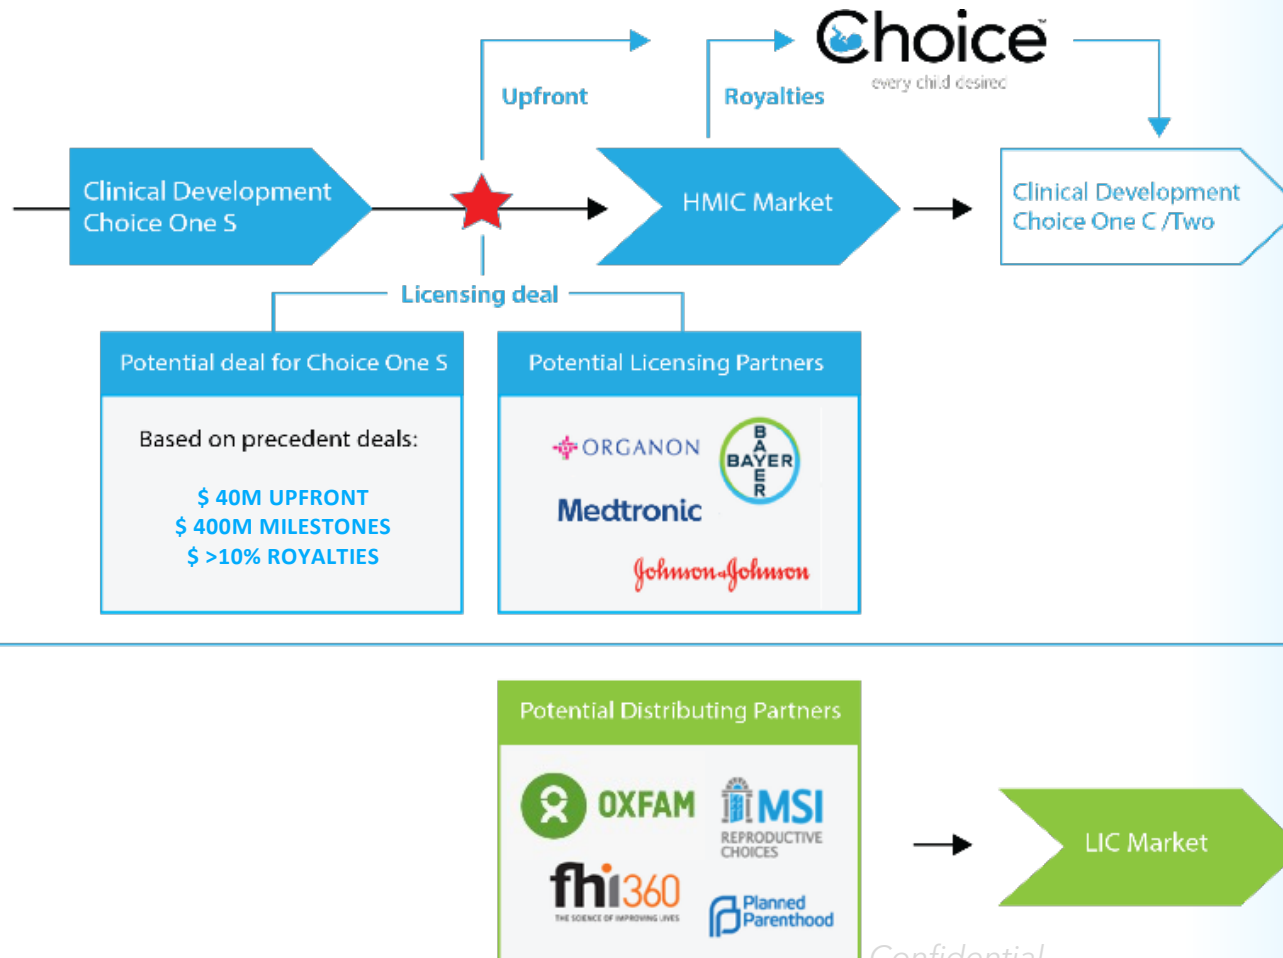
Choice
every child desired

Upfront

Royalties

Clinical Development Choice One S

HMIC Market

Clinical Development Choice One C /Two

Licensing deal

Potential deal for Choice One S

Based on precedent deals:

$ 40M UPFRONT
$ 400M MILESTONES
$ >10% ROYALTIES

Potential Licensing Partners

ORGANON

BAYER

Medtronic

Johnson&Johnson

Potential Distributing Partners

OXFAM

MSI REPRODUCTIVE CHOICES

fhi360 THE SCIENCE OF IMPROVING LIVES

Planned Parenthood

LIC Market

Confidential